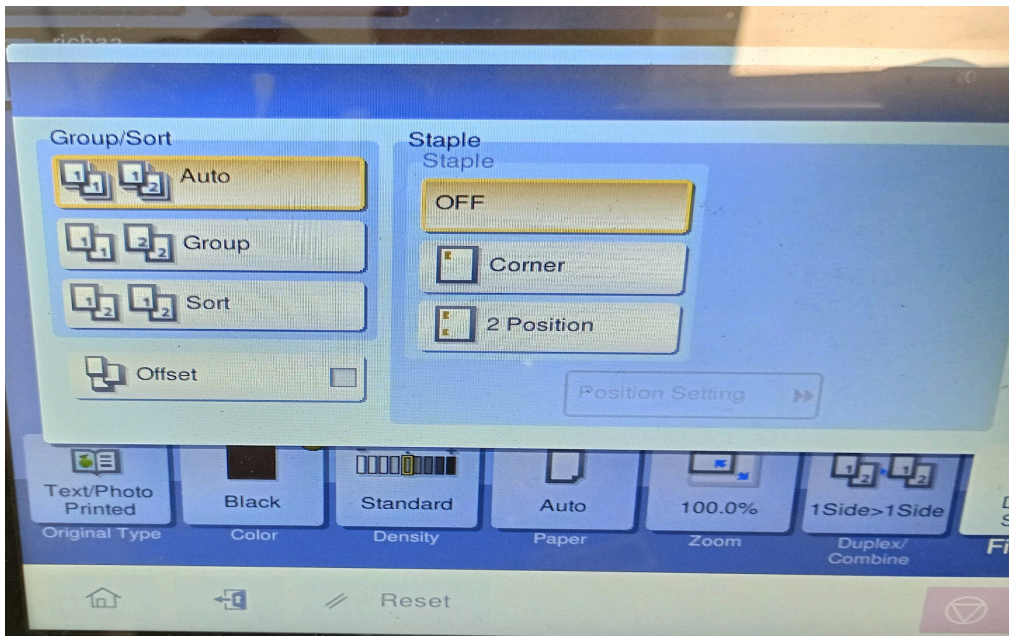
richaa

Group/Sort

Auto

Group

Sort

Offset

Staple

Staple

OFF

Corner

2 Position

Position Setting

Text/Photo Printed

Original Type

Black

Color

Standard

Density

Auto

Paper

100.0%

Zoom

1Side>1Side

Duplex/ Combine

Fi

Reset